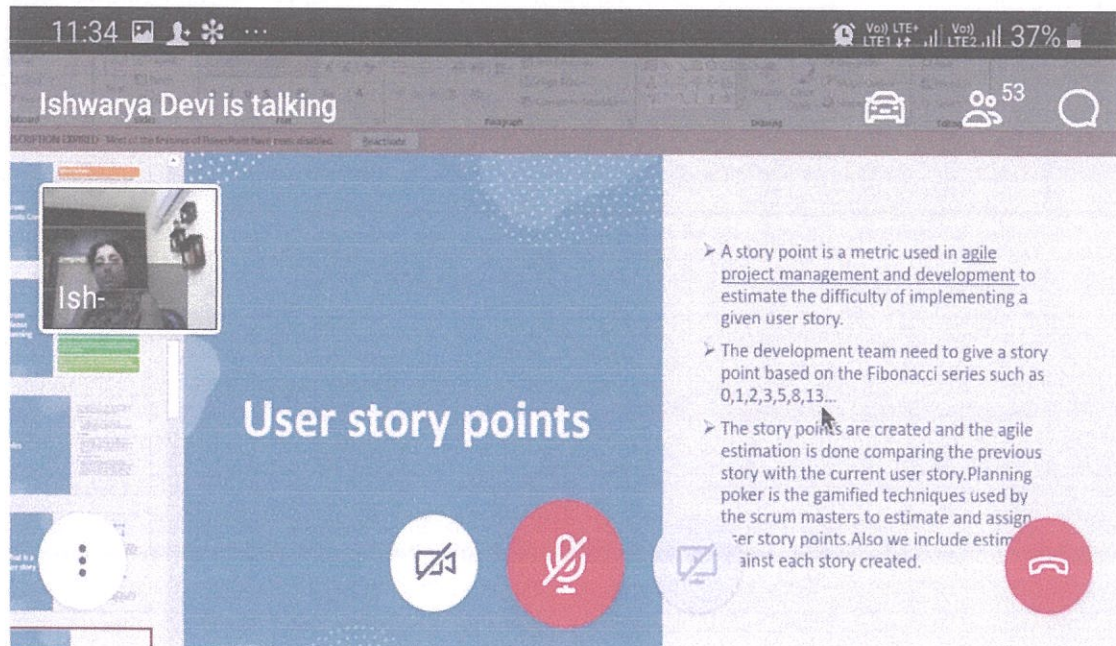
11:34

37%

Ishwarya Devi is talking

53

Ish-

User story points

➢ A story point is a metric used in agile project management and development to estimate the difficulty of implementing a given user story.

➢ The development team need to give a story point based on the Fibonacci series such as 0,1,2,3,5,8,13...

➢ The story points are created and the agile estimation is done comparing the previous story with the current user story.Planning poker is the gamified techniques used by the scrum masters to estimate and assign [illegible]ser story points.Also we include estim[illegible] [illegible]ainst each story created.